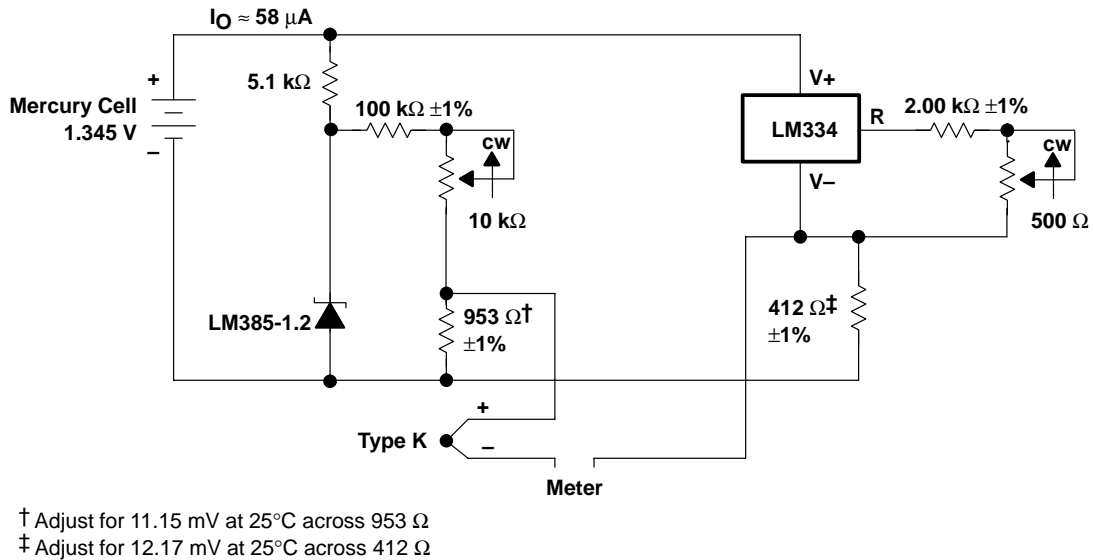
$I_O \approx 58\ \mu A$

+

Mercury Cell
1.345 V

–

5.1 k$\Omega$

100 k$\Omega$ $\pm$1%

CW

10 k$\Omega$

LM385-1.2

953 $\Omega$†
$\pm$1%

V+

LM334

R

2.00 k$\Omega$ $\pm$1%

CW

V–

500 $\Omega$

412 $\Omega$‡
$\pm$1%

+

Type K

–

Meter

† Adjust for 11.15 mV at 25°C across 953 $\Omega$
‡ Adjust for 12.17 mV at 25°C across 412 $\Omega$